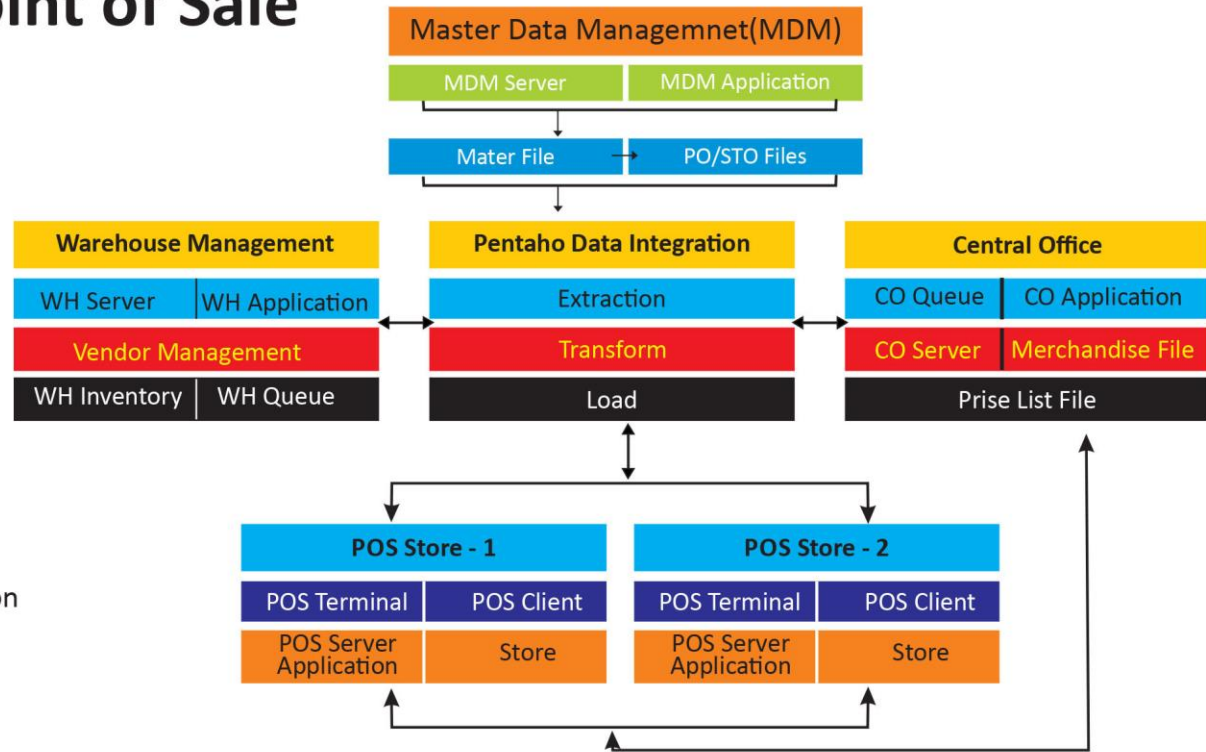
oint of Sale

Master Data Managemnet(MDM)

MDM Server

MDM Application

Mater File

PO/STO Files

Warehouse Management

WH Server

WH Application

Vendor Management

WH Inventory

WH Queue

Pentaho Data Integration

Extraction

Transform

Load

Central Office

CO Queue

CO Application

CO Server

Merchandise File

Prise List File

on

POS Store - 1

POS Terminal

POS Client

POS Server Application

Store

POS Store - 2

POS Terminal

POS Client

POS Server Application

Store